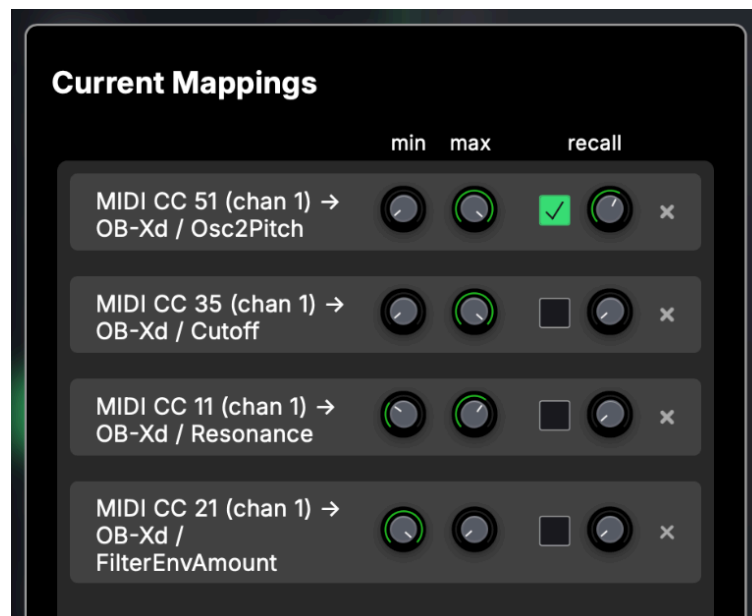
Current Mappings

min max recall

MIDI CC 51 (chan 1) → OB-Xd / Osc2Pitch ✓ ×

MIDI CC 35 (chan 1) → OB-Xd / Cutoff ×

MIDI CC 11 (chan 1) → OB-Xd / Resonance ×

MIDI CC 21 (chan 1) → OB-Xd / FilterEnvAmount ×